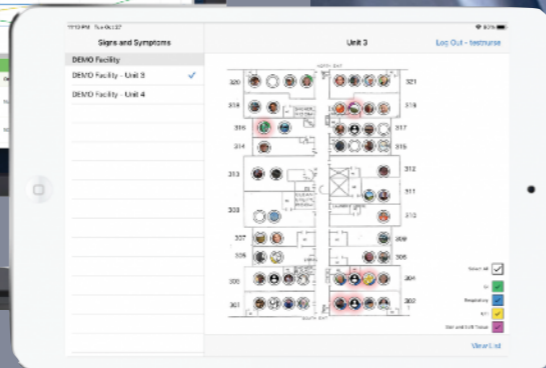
11:52 AM Tue Oct 17

Signs and Symptoms

Unit 3

Log Out - testnurse

DEMO Facility

DEMO Facility - Unit 3

DEMO Facility - Unit 4

NORTH EXIT

320
321
318
319
316
317
314
315
313
312
311
308
310
307
309
305
306
303
304
301
302

SOUTH EXIT

Select All

GI

Respiratory

UTI

Skin and Soft Tissue

View List